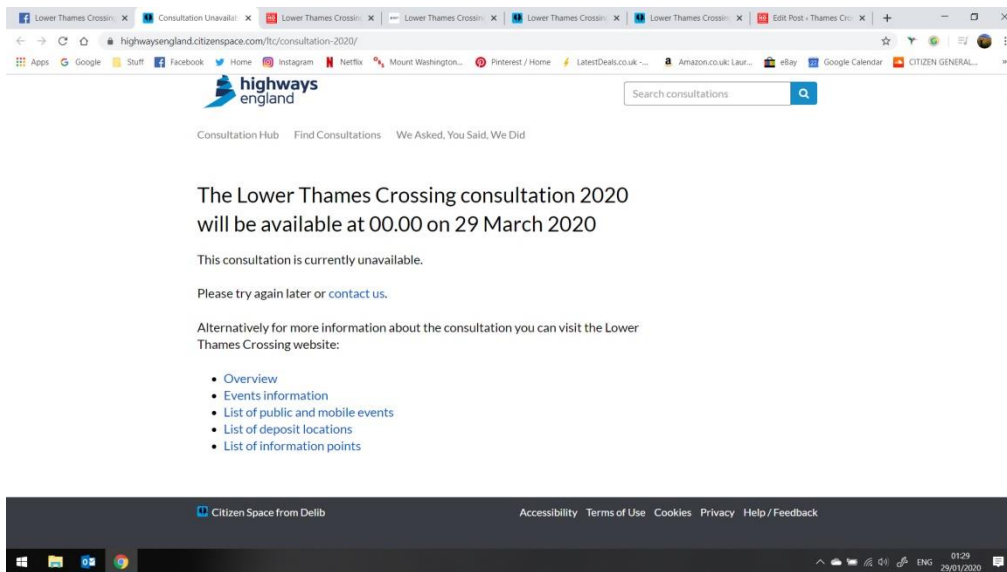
Lower Thames Crossin ×   Consultation Unavailab ×   Lower Thames Crossin ×   Lower Thames Crossin ×   Lower Thames Crossin ×   Lower Thames Crossin ×   Edit Post ‹ Thames Cro ×   +

highwaysengland.citizenspace.com/ltc/consultation-2020/

Apps   Google   Stuff   Facebook   Home   Instagram   Netflix   Mount Washington...   Pinterest / Home   LatestDeals.co.uk -...   Amazon.co.uk: Laur...   eBay   Google Calendar   CITIZEN GENERAL...

highways england

Search consultations

Consultation Hub   Find Consultations   We Asked, You Said, We Did

The Lower Thames Crossing consultation 2020 will be available at 00.00 on 29 March 2020

This consultation is currently unavailable.

Please try again later or contact us.

Alternatively for more information about the consultation you can visit the Lower Thames Crossing website:

• Overview
• Events information
• List of public and mobile events
• List of deposit locations
• List of information points

Citizen Space from Delib

Accessibility   Terms of Use   Cookies   Privacy   Help / Feedback

ENG   01:29   29/01/2020